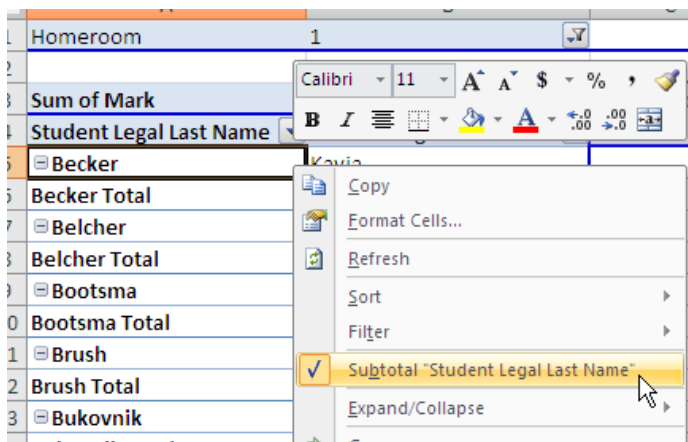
| | | |
|---|---|---|
| 1 | Homeroom | 1 |
| 2 | | |
| 3 | Sum of Mark | |
| 4 | Student Legal Last Name | |
| 5 | ⊟Becker | Kayla |
| 6 | Becker Total | |
| 7 | ⊟Belcher | |
| 8 | Belcher Total | |
| 9 | ⊟Bootsma | |
| 10 | Bootsma Total | |
| 11 | ⊟Brush | |
| 12 | Brush Total | |
| 13 | ⊟Bukovnik | |

Calibri 11 A A $ % ,
B I A .00 .00

Copy
Format Cells...
Refresh
Sort
Filter
✓ Subtotal "Student Legal Last Name"
Expand/Collapse